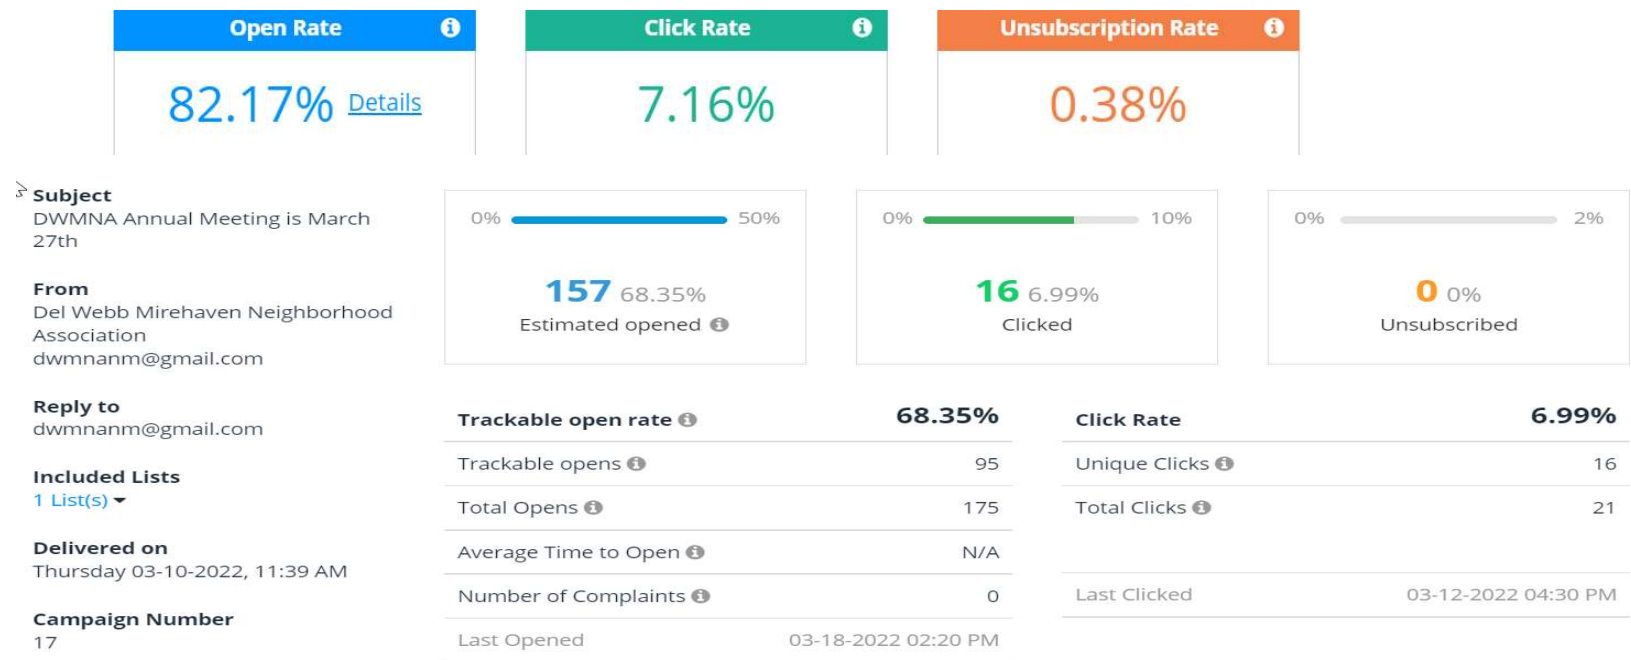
Open Rate
82.17% Details

Click Rate
7.16%

Unsubscription Rate
0.38%

Subject
DWMNA Annual Meeting is March 27th

From
Del Webb Mirehaven Neighborhood Association
dwmnanm@gmail.com

Reply to
dwmnanm@gmail.com

Included Lists
1 List(s)

Delivered on
Thursday 03-10-2022, 11:39 AM

Campaign Number
17

0% 50%
157 68.35%
Estimated opened

0% 10%
16 6.99%
Clicked

0% 2%
0 0%
Unsubscribed

| Trackable open rate | 68.35% |
|---|---|
| Trackable opens | 95 |
| Total Opens | 175 |
| Average Time to Open | N/A |
| Number of Complaints | 0 |
| Last Opened | 03-18-2022 02:20 PM |

| Click Rate | 6.99% |
|---|---|
| Unique Clicks | 16 |
| Total Clicks | 21 |
| Last Clicked | 03-12-2022 04:30 PM |